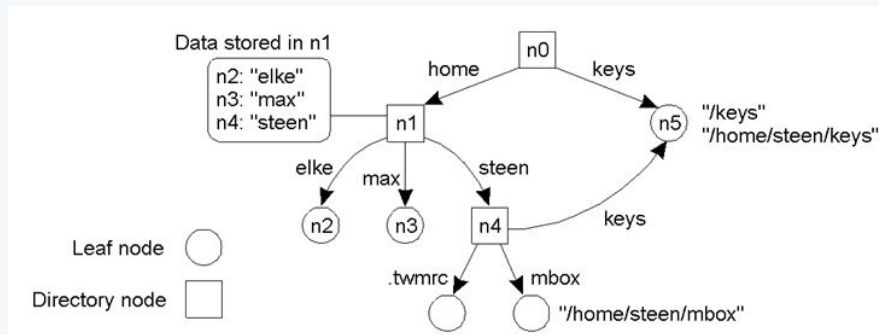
Data stored in n1

n2: "elke"
n3: "max"
n4: "steen"

n0

home

keys

n1

n5

"/keys"
"/home/steen/keys"

elke

max

steen

n2

n3

n4

keys

Leaf node

.twmrc

mbox

Directory node

"/home/steen/mbox"